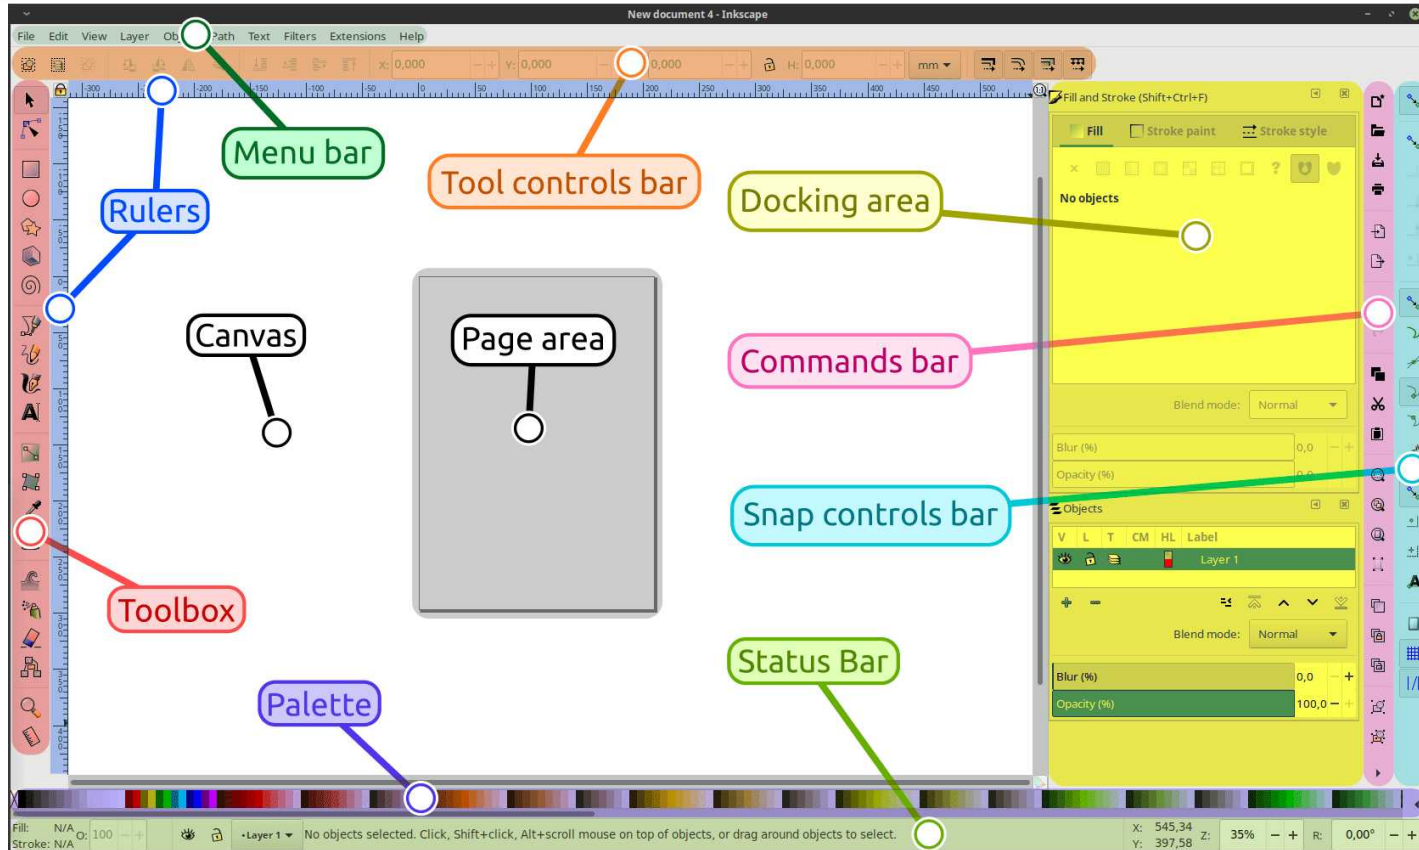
New document 4 - Inkscape

File Edit View Layer Ob Path Text Filters Extensions Help

X: 0,000 Y: 0,000 W: 0,000 H: 0,000 mm

Menu bar

Tool controls bar

Rulers

Docking area

Fill and Stroke (Shift+Ctrl+F)

Fill Stroke paint Stroke style

No objects

Canvas

Page area

Commands bar

Blend mode: Normal

Blur (%) 0,0

Opacity (%)

Snap controls bar

Objects

V L T CM HL Label

Layer 1

Blend mode: Normal

Toolbox

Status Bar

Blur (%) 0,0

Opacity (%) 100,0

Palette

Fill: N/A
Stroke: N/A O: 100 •Layer 1 No objects selected. Click, Shift+click, Alt+scroll mouse on top of objects, or drag around objects to select.

X: 545,34
Y: 397,58 Z: 35% R: 0,00°